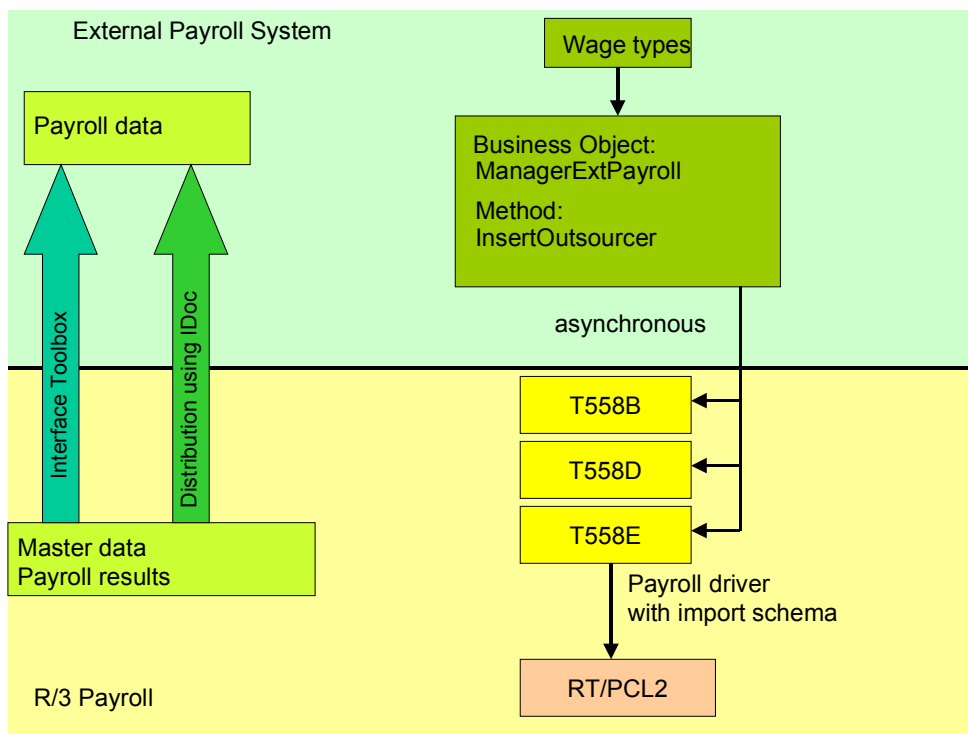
External Payroll System

Wage types

Payroll data

Business Object: ManagerExtPayroll

Method: InsertOutsourcer

Interface Toolbox

Distribution using IDoc

asynchronous

T558B

T558D

T558E

Master data
Payroll results

Payroll driver with import schema

RT/PCL2

R/3 Payroll